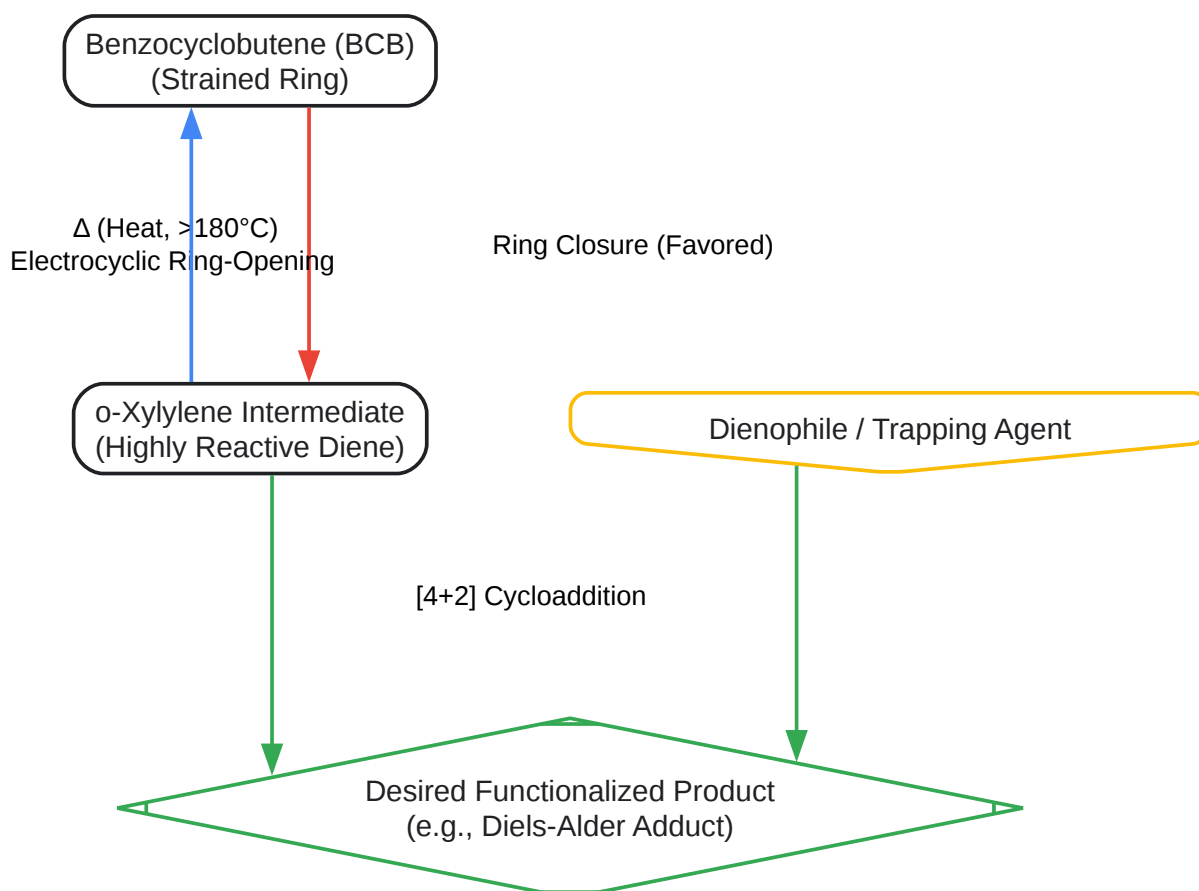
Benzocyclobutene (BCB)
(Strained Ring)

Δ (Heat, >180°C)
Electrocyclic Ring-Opening

Ring Closure (Favored)

o-Xylylene Intermediate
(Highly Reactive Diene)

Dienophile / Trapping Agent

[4+2] Cycloaddition

Desired Functionalized Product
(e.g., Diels-Alder Adduct)